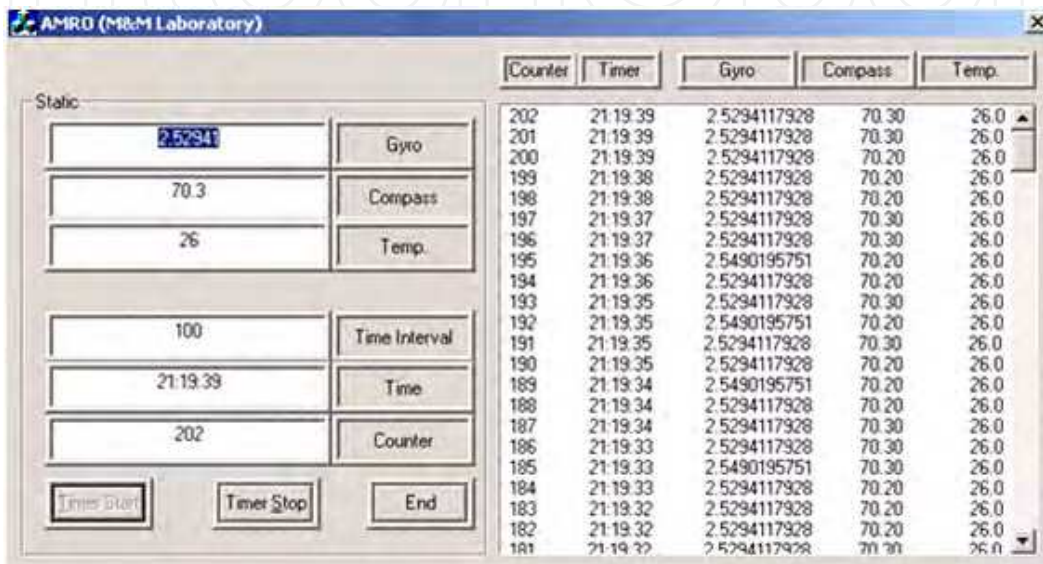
AMRO (M&M Laboratory)

Static

2.52941 Gyro
70.3 Compass
26 Temp.

100 Time Interval
21:19:39 Time
202 Counter

Timer Start
Timer Stop
End

| Counter | Timer | Gyro | Compass | Temp. |
|---|---|---|---|---|
| 202 | 21:19:39 | 2.5294117928 | 70.30 | 26.0 |
| 201 | 21:19:39 | 2.5294117928 | 70.30 | 26.0 |
| 200 | 21:19:39 | 2.5294117928 | 70.20 | 26.0 |
| 199 | 21:19:38 | 2.5294117928 | 70.20 | 26.0 |
| 198 | 21:19:38 | 2.5294117928 | 70.20 | 26.0 |
| 197 | 21:19:37 | 2.5294117928 | 70.30 | 26.0 |
| 196 | 21:19:37 | 2.5294117928 | 70.30 | 26.0 |
| 195 | 21:19:36 | 2.5490195751 | 70.20 | 26.0 |
| 194 | 21:19:36 | 2.5294117928 | 70.20 | 26.0 |
| 193 | 21:19:35 | 2.5294117928 | 70.30 | 26.0 |
| 192 | 21:19:35 | 2.5490195751 | 70.20 | 26.0 |
| 191 | 21:19:35 | 2.5294117928 | 70.30 | 26.0 |
| 190 | 21:19:35 | 2.5294117928 | 70.20 | 26.0 |
| 189 | 21:19:34 | 2.5490195751 | 70.20 | 26.0 |
| 188 | 21:19:34 | 2.5294117928 | 70.20 | 26.0 |
| 187 | 21:19:34 | 2.5294117928 | 70.30 | 26.0 |
| 186 | 21:19:33 | 2.5294117928 | 70.30 | 26.0 |
| 185 | 21:19:33 | 2.5490195751 | 70.30 | 26.0 |
| 184 | 21:19:33 | 2.5294117928 | 70.20 | 26.0 |
| 183 | 21:19:32 | 2.5294117928 | 70.20 | 26.0 |
| 182 | 21:19:32 | 2.5294117928 | 70.20 | 26.0 |
| 181 | 21:19:32 | 2.5294117928 | 70.30 | 26.0 |